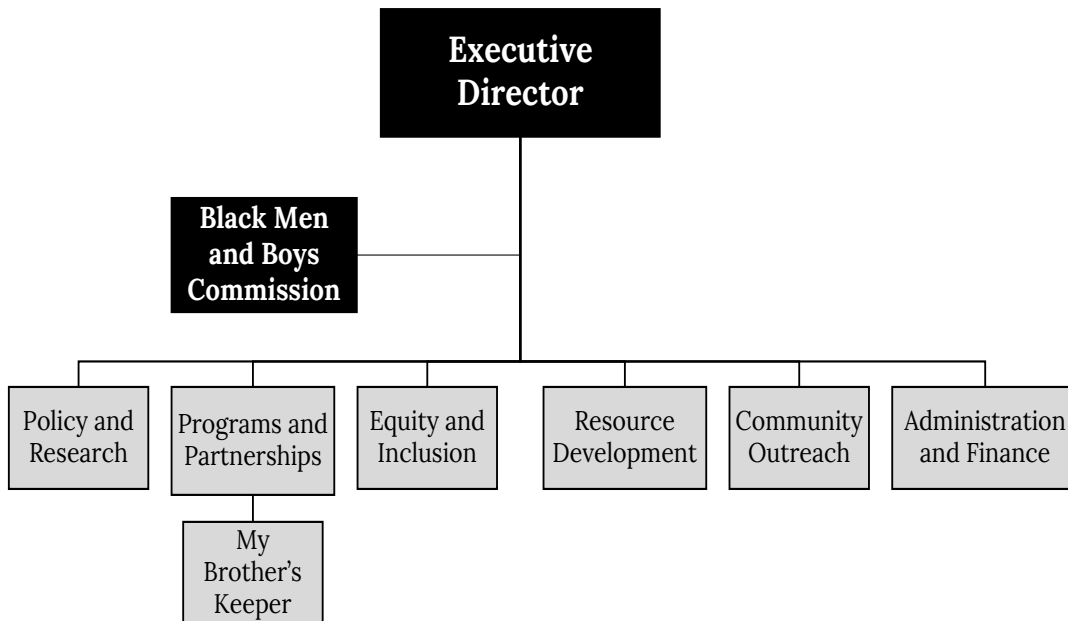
Executive Director

Black Men and Boys Commission

Policy and Research

Programs and Partnerships

My Brother's Keeper

Equity and Inclusion

Resource Development

Community Outreach

Administration and Finance